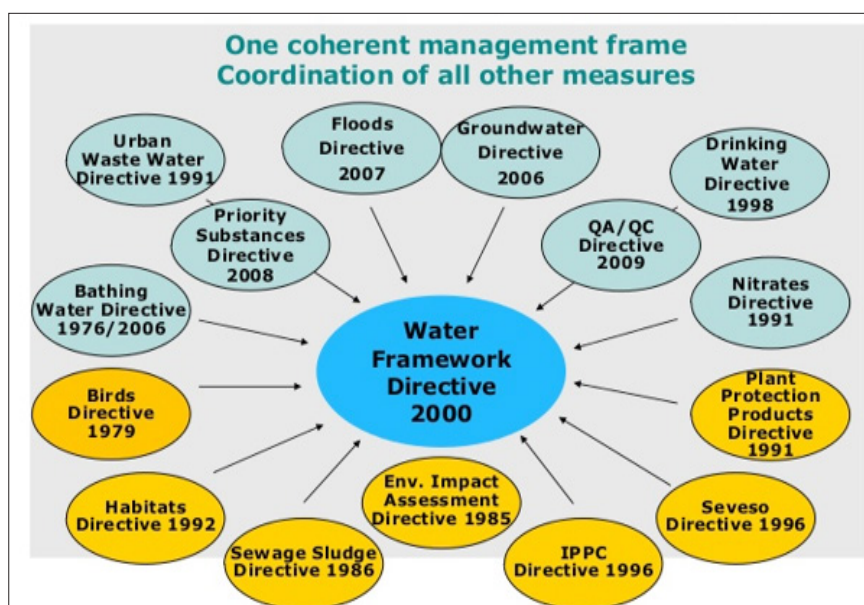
One coherent management frame
Coordination of all other measures

Urban Waste Water Directive 1991

Floods Directive 2007

Groundwater Directive 2006

Drinking Water Directive 1998

Priority Substances Directive 2008

QA/QC Directive 2009

Bathing Water Directive 1976/2006

Nitrates Directive 1991

Water Framework Directive 2000

Birds Directive 1979

Plant Protection Products Directive 1991

Habitats Directive 1992

Env. Impact Assessment Directive 1985

Seveso Directive 1996

Sewage Sludge Directive 1986

IPPC Directive 1996